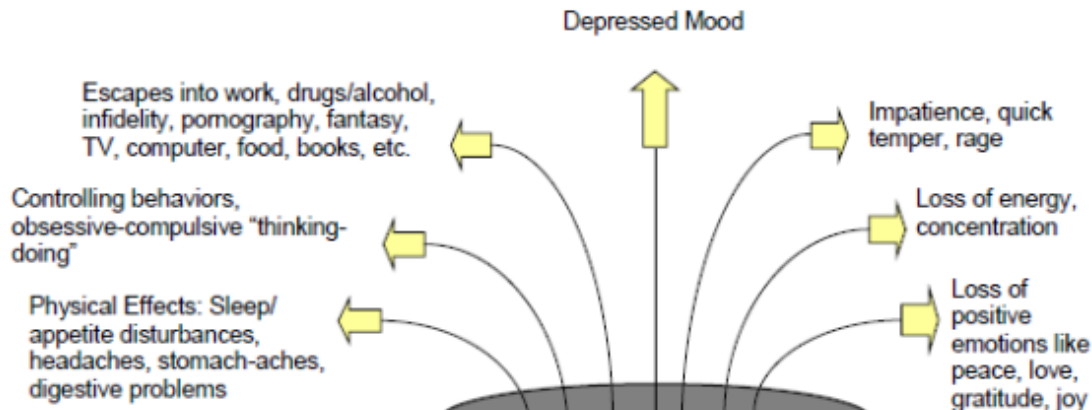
Depressed Mood

Escapes into work, drugs/alcohol, infidelity, pornography, fantasy, TV, computer, food, books, etc.

Controlling behaviors, obsessive-compulsive "thinking-doing"

Physical Effects: Sleep/ appetite disturbances, headaches, stomach-aches, digestive problems

Impatience, quick temper, rage

Loss of energy, concentration

Loss of positive emotions like peace, love, gratitude, joy